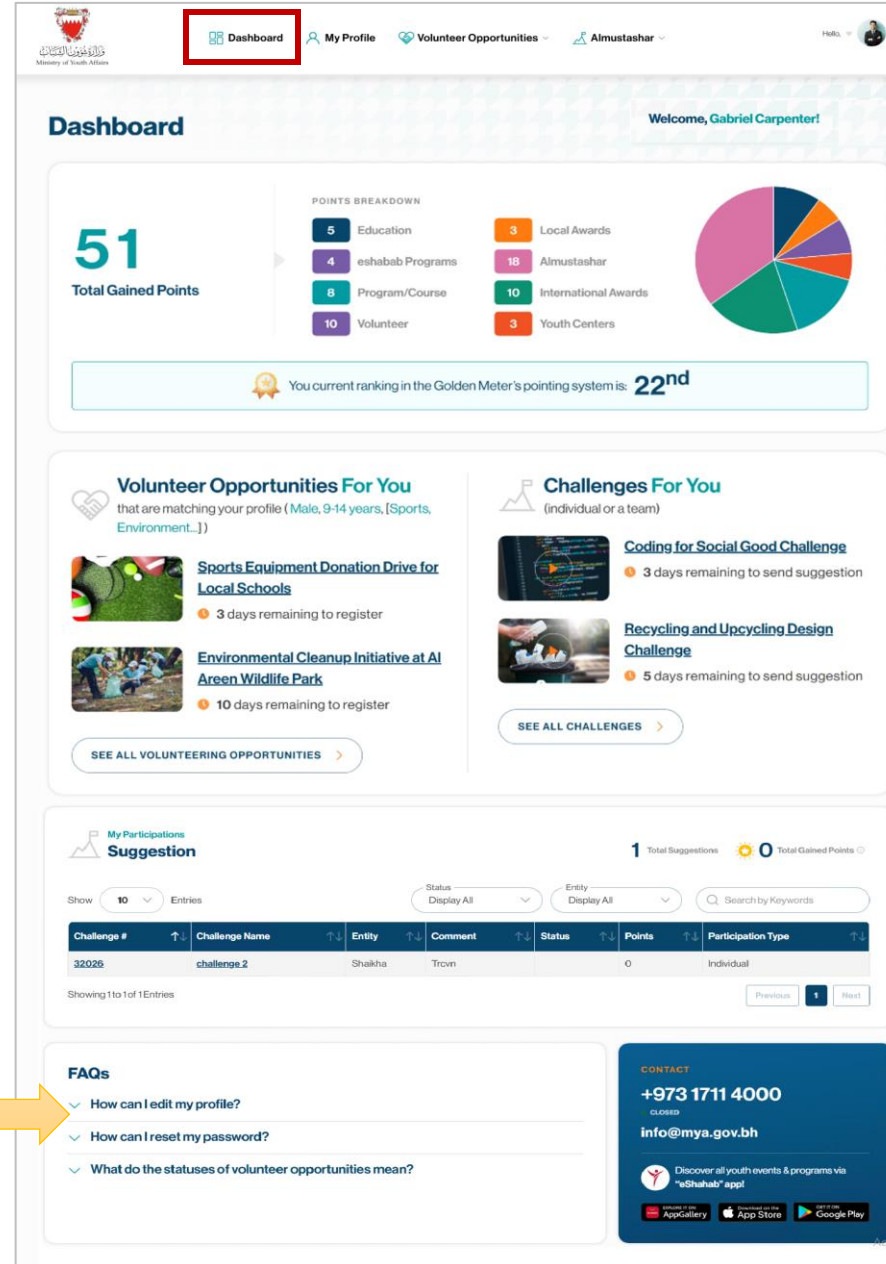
وزارة شؤون الشباب
Ministry of Youth Affairs

Dashboard
My Profile
Volunteer Opportunities
Almustashar
Hello,

Dashboard
Welcome, Gabriel Carpenter!

51
Total Gained Points

POINTS BREAKDOWN
5 Education
4 eshabab Programs
8 Program/Course
10 Volunteer
3 Local Awards
18 Almustashar
10 International Awards
3 Youth Centers

You current ranking in the Golden Meter's pointing system is: $22^{nd}$

Volunteer Opportunities For You
that are matching your profile ( Male, 9-14 years, [Sports, Environment...] )

Sports Equipment Donation Drive for Local Schools
3 days remaining to register

Environmental Cleanup Initiative at Al Areen Wildlife Park
10 days remaining to register

SEE ALL VOLUNTEERING OPPORTUNITIES

Challenges For You
(individual or a team)

Coding for Social Good Challenge
3 days remaining to send suggestion

Recycling and Upcycling Design Challenge
5 days remaining to send suggestion

SEE ALL CHALLENGES

My Participations
Suggestion
1 Total Suggestions
0 Total Gained Points

Show 10 Entries
Status Display All
Entity Display All
Search by Keywords

| Challenge # | Challenge Name | Entity | Comment | Status | Points | Participation Type |
|---|---|---|---|---|---|---|
| 32026 | challenge 2 | Shaikha | Trcvn | | 0 | Individual |

Showing 1 to 1 of 1 Entries
Previous 1 Next

FAQs
How can I edit my profile?
How can I reset my password?
What do the statuses of volunteer opportunities mean?

CONTACT
+973 1711 4000
CLOSED
info@mya.gov.bh
Discover all youth events & programs via "eShahab" app!
EXPLORE IT ON AppGallery
Download on the App Store
GET IT ON Google Play